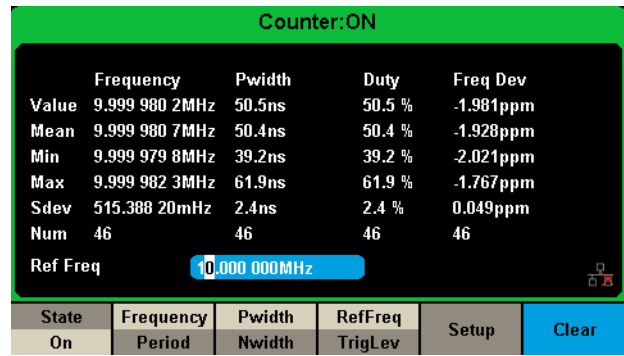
Counter:ON

| | Frequency | Pwidth | Duty | Freq Dev |
|---|---|---|---|---|
| Value | 9.999 980 2MHz | 50.5ns | 50.5 % | -1.981ppm |
| Mean | 9.999 980 7MHz | 50.4ns | 50.4 % | -1.928ppm |
| Min | 9.999 979 8MHz | 39.2ns | 39.2 % | -2.021ppm |
| Max | 9.999 982 3MHz | 61.9ns | 61.9 % | -1.767ppm |
| Sdev | 515.388 20mHz | 2.4ns | 2.4 % | 0.049ppm |
| Num | 46 | 46 | 46 | 46 |

Ref Freq 10.000 000MHz

State On | Frequency Period | Pwidth Nwidth | RefFreq TrigLev | Setup | Clear